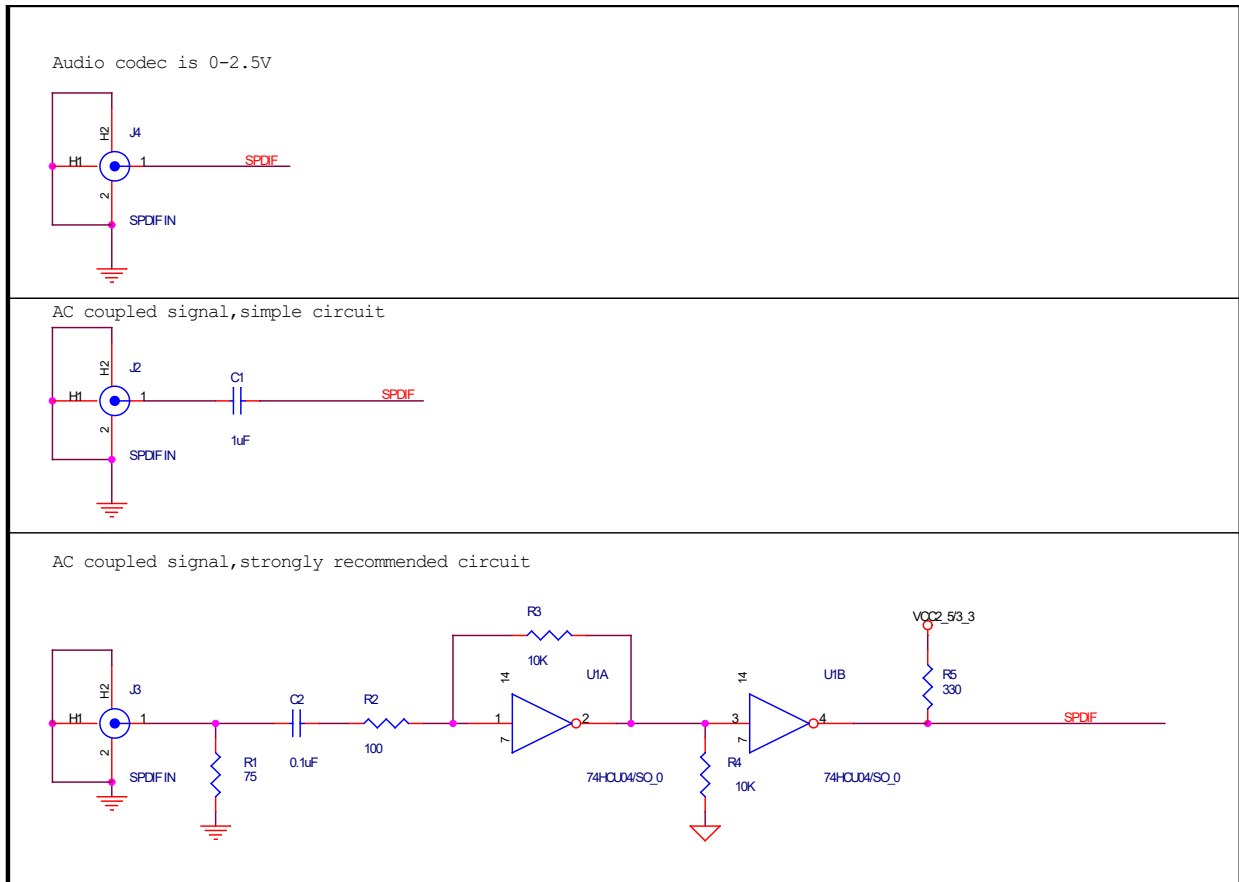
Audio codec is 0-2.5V

H2
J4
H1
1
SPDIF
2
SPDIF IN

AC coupled signal,simple circuit

H2
J2
H1
1
C1
SPDIF
2
1uF
SPDIF IN

AC coupled signal,strongly recommended circuit

R3
VCC2_5/3_3
10K
14
U1A
14
U1B
R5
330
H2
J3
C2
R2
H1
1
1
2
3
4
SPDIF
7
7
2
100
R4
SPDIF IN
R1
75
0.1uF
74HCU04/SO_0
74HCU04/SO_0
10K